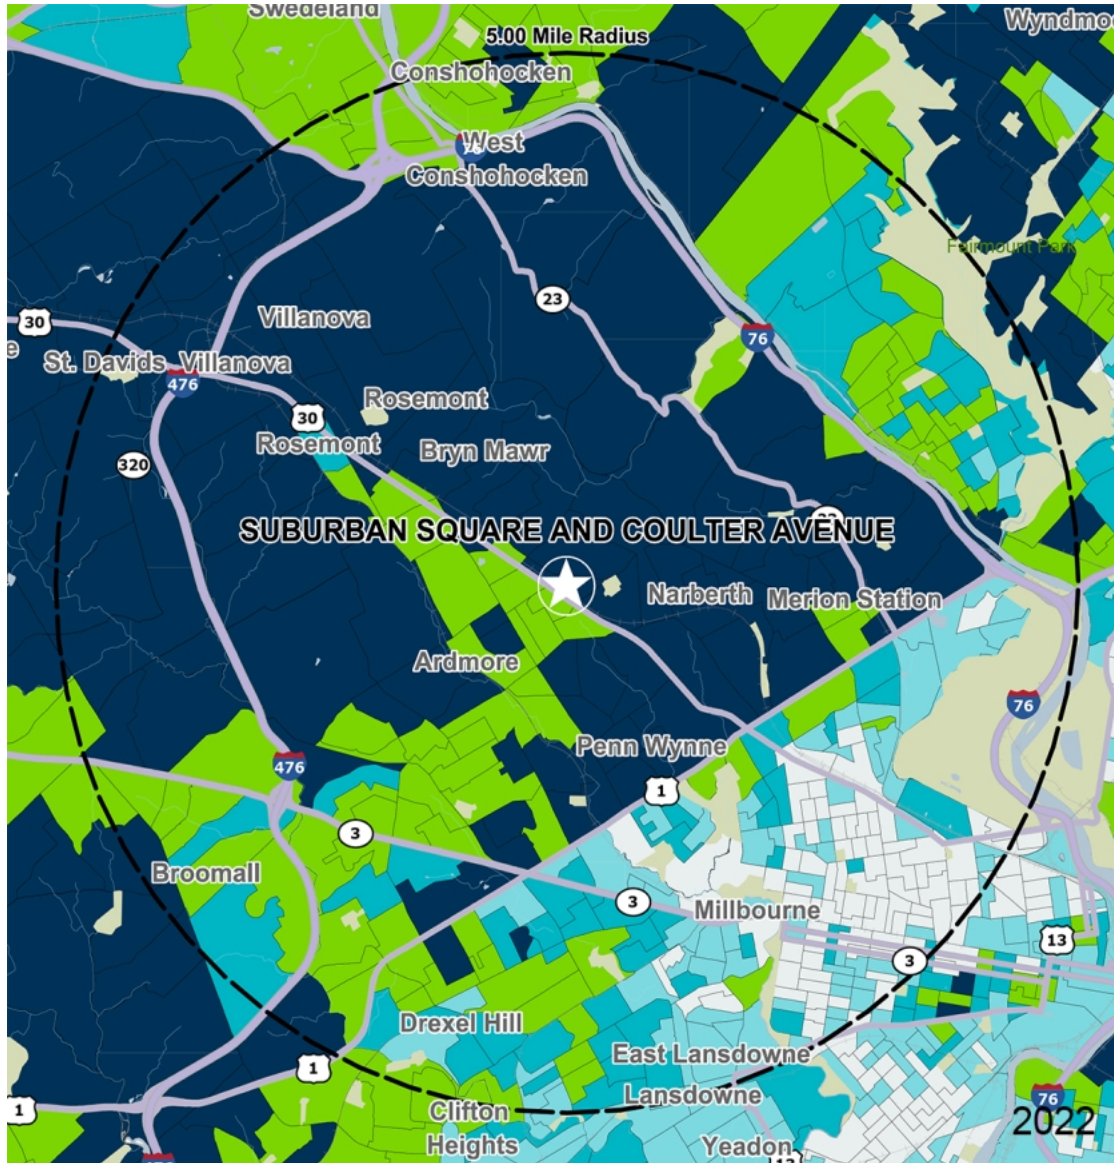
Swedeland
5.00 Mile Radius
Wyndmo
Conshohocken
West Conshohocken
Fairmount Park
23
30
76
Villanova
St. Davids Villanova
476
Rosemont
30
Rosemont
Bryn Mawr
320
SUBURBAN SQUARE AND COULTER AVENUE
Narberth
Merion Station
Ardmore
76
Penn Wynne
476
1
3
Broomall
3
Millbourne
13
3
Drexel Hill
East Lansdowne
1
Lansdowne
1
Clifton Heights
76
Yeadon
2022